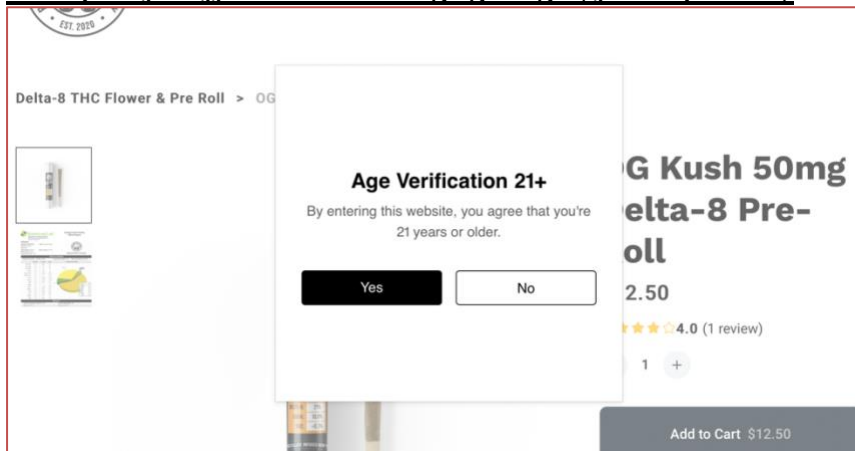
EST. 2020

Delta-8 THC Flower & Pre Roll > OG

Age Verification 21+

By entering this website, you agree that you're 21 years or older.

Yes

No

G Kush 50mg elta-8 Pre-oll

2.50

4.0 (1 review)

1 +

Add to Cart $12.50